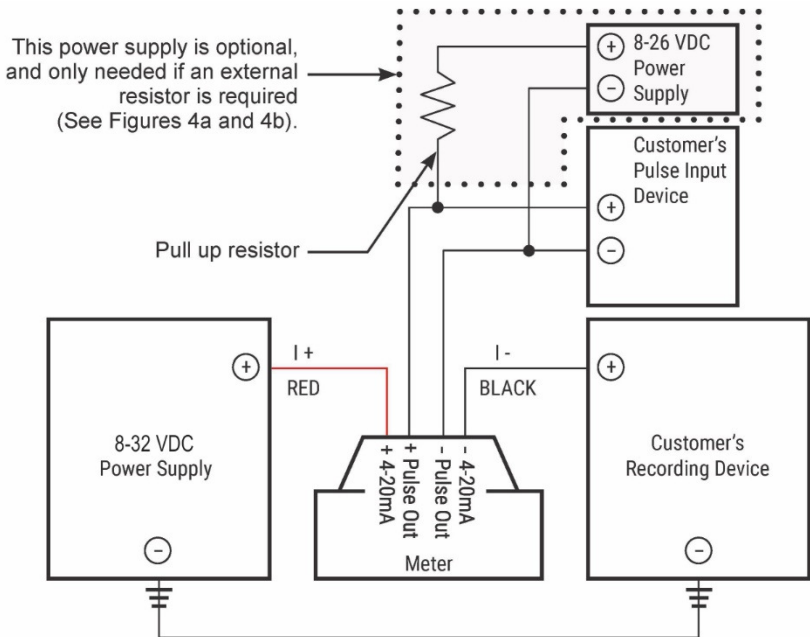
This power supply is optional, and only needed if an external resistor is required (See Figures 4a and 4b).

+ 8-26 VDC Power − Supply

Customer's Pulse Input Device

+

−

Pull up resistor

+

I +

RED

I -

BLACK

+

8-32 VDC Power Supply

+ 4-20mA

+ Pulse Out

- Pulse Out

- 4-20mA

Customer's Recording Device

−

Meter

−